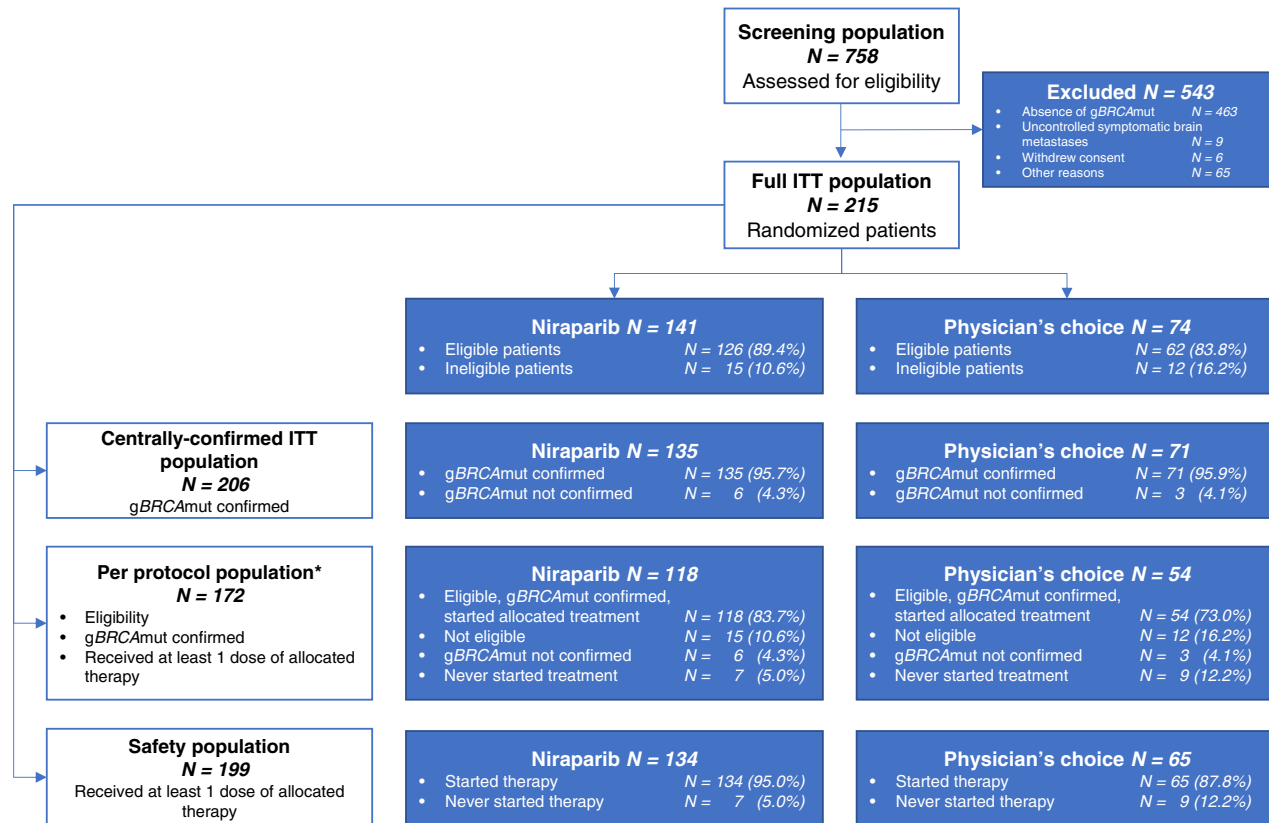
**Screening population**
***N = 758***
Assessed for eligibility

**Excluded *N = 543***
- Absence of g*BRCA*mut *N = 463*
- Uncontrolled symptomatic brain metastases *N = 9*
- Withdrew consent *N = 6*
- Other reasons *N = 65*

**Full ITT population**
***N = 215***
Randomized patients

**Niraparib *N = 141***
- Eligible patients *N = 126 (89.4%)*
- Ineligible patients *N = 15 (10.6%)*

**Physician's choice *N = 74***
- Eligible patients *N = 62 (83.8%)*
- Ineligible patients *N = 12 (16.2%)*

**Centrally-confirmed ITT population**
***N = 206***
g*BRCA*mut confirmed

**Niraparib *N = 135***
- g*BRCA*mut confirmed *N = 135 (95.7%)*
- g*BRCA*mut not confirmed *N = 6 (4.3%)*

**Physician's choice *N = 71***
- g*BRCA*mut confirmed *N = 71 (95.9%)*
- g*BRCA*mut not confirmed *N = 3 (4.1%)*

**Per protocol population\***
***N = 172***
- Eligibility
- g*BRCA*mut confirmed
- Received at least 1 dose of allocated therapy

**Niraparib *N = 118***
- Eligible, g*BRCA*mut confirmed, started allocated treatment *N = 118 (83.7%)*
- Not eligible *N = 15 (10.6%)*
- g*BRCA*mut not confirmed *N = 6 (4.3%)*
- Never started treatment *N = 7 (5.0%)*

**Physician's choice *N = 54***
- Eligible, g*BRCA*mut confirmed, started allocated treatment *N = 54 (73.0%)*
- Not eligible *N = 12 (16.2%)*
- g*BRCA*mut not confirmed *N = 3 (4.1%)*
- Never started treatment *N = 9 (12.2%)*

**Safety population**
***N = 199***
Received at least 1 dose of allocated therapy

**Niraparib *N = 134***
- Started therapy *N = 134 (95.0%)*
- Never started therapy *N = 7 (5.0%)*

**Physician's choice *N = 65***
- Started therapy *N = 65 (87.8%)*
- Never started therapy *N = 9 (12.2%)*